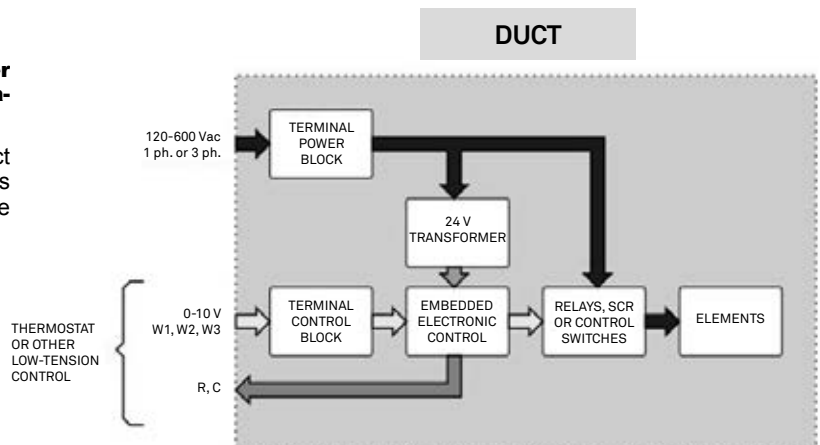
DUCT

120-600 Vac
1 ph. or 3 ph.

TERMINAL POWER BLOCK

24 V TRANSFORMER

THERMOSTAT OR OTHER LOW-TENSION CONTROL

0-10 V
W1, W2, W3

TERMINAL CONTROL BLOCK

EMBEDDED ELECTRONIC CONTROL

RELAYS, SCR OR CONTROL SWITCHES

ELEMENTS

R, C